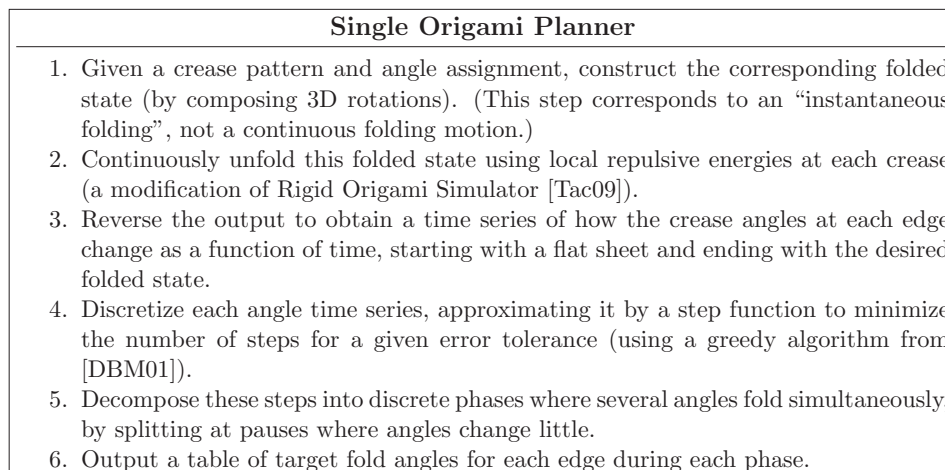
Single Origami Planner

1. Given a crease pattern and angle assignment, construct the corresponding folded state (by composing 3D rotations). (This step corresponds to an "instantaneous folding", not a continuous folding motion.)
2. Continuously unfold this folded state using local repulsive energies at each crease (a modification of Rigid Origami Simulator [Tac09]).
3. Reverse the output to obtain a time series of how the crease angles at each edge change as a function of time, starting with a flat sheet and ending with the desired folded state.
4. Discretize each angle time series, approximating it by a step function to minimize the number of steps for a given error tolerance (using a greedy algorithm from [DBM01]).
5. Decompose these steps into discrete phases where several angles fold simultaneously, by splitting at pauses where angles change little.
6. Output a table of target fold angles for each edge during each phase.